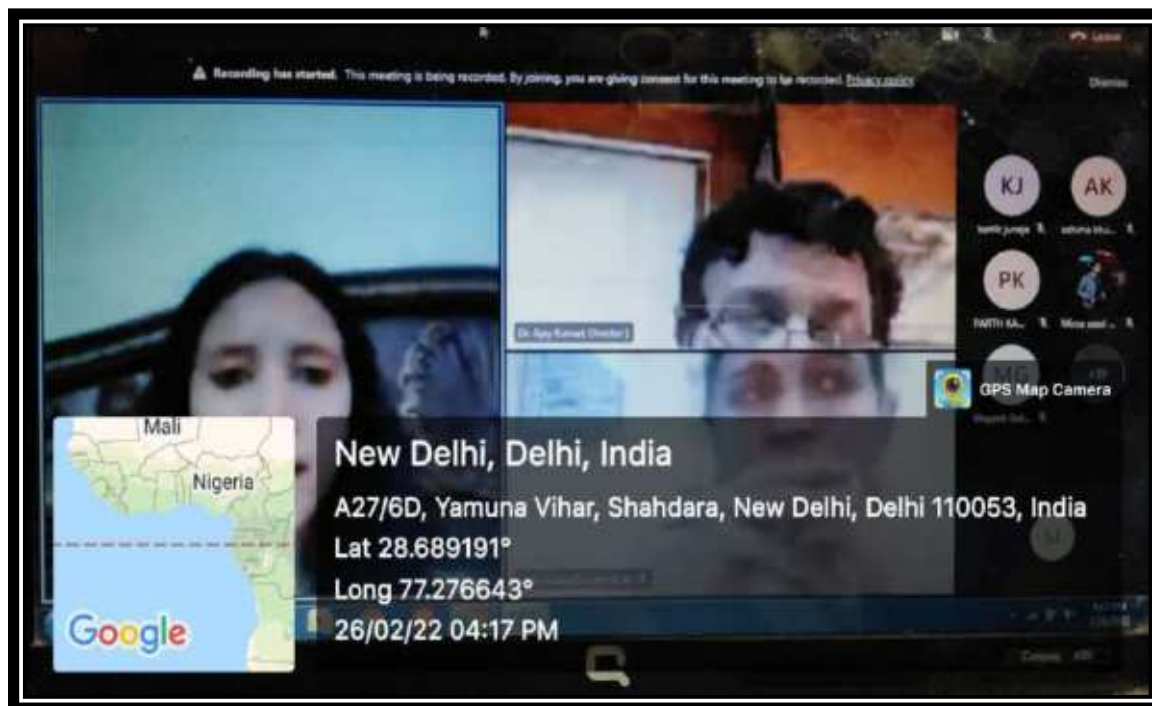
Recording has started. This meeting is being recorded. By joining, you are giving consent for this meeting to be recorded. Privacy policy

Dismiss

KJ

AK

PK

MG

Dr. Ajay Kumar (Director)

GPS Map Camera

Mali

Nigeria

Google

New Delhi, Delhi, India

A27/6D, Yamuna Vihar, Shahdara, New Delhi, Delhi 110053, India

Lat 28.689191°

Long 77.276643°

26/02/22 04:17 PM